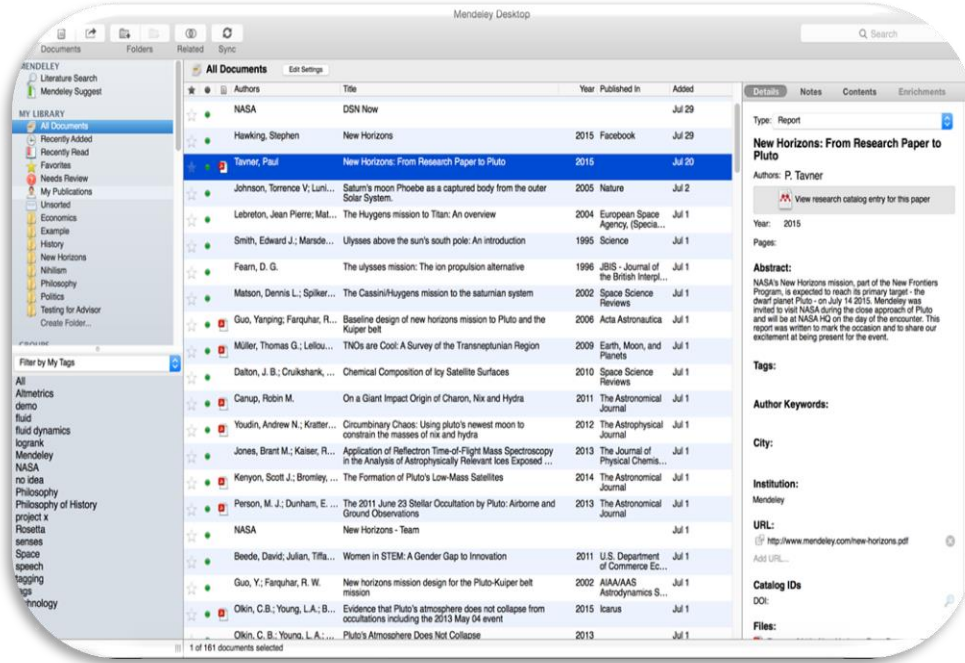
Mendeley Desktop

Documents Folders Related Sync

Q Search

MENDELEY
Literature Search
Mendeley Suggest

MY LIBRARY
All Documents
Recently Added
Recently Read
Favorites
Needs Review
My Publications
Unsorted
Economics
Example
History
New Horizons
Nihilism
Philosophy
Politics
Testing for Advisor
Create Folder...

GROUPS

Filter by My Tags

All
Altmetrics
demo
fluid
fluid dynamics
logrank
Mendeley
NASA
no idea
Philosophy
Philosophy of History
project x
Rosetta
senses
Space
speech
tagging
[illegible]gs
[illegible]hnology

All Documents Edit Settings

| Authors | Title | Year | Published In | Added |
|---|---|---|---|---|
| NASA | DSN Now | | | Jul 29 |
| Hawking, Stephen | New Horizons | 2015 | Facebook | Jul 29 |
| Tavner, Paul | New Horizons: From Research Paper to Pluto | 2015 | | Jul 20 |
| Johnson, Torrence V.; Luni... | Saturn's moon Phoebe as a captured body from the outer Solar System. | 2005 | Nature | Jul 2 |
| Lebreton, Jean Pierre; Mat... | The Huygens mission to Titan: An overview | 2004 | European Space Agency, (Specia... | Jul 1 |
| Smith, Edward J.; Marsde... | Ulysses above the sun's south pole: An introduction | 1995 | Science | Jul 1 |
| Fearn, D. G. | The ulysses mission: The ion propulsion alternative | 1996 | JBIS - Journal of the British Interpl... | Jul 1 |
| Matson, Dennis L.; Spilker... | The Cassini/Huygens mission to the saturnian system | 2002 | Space Science Reviews | Jul 1 |
| Guo, Yanping; Farquhar, R... | Baseline design of new horizons mission to Pluto and the Kuiper belt | 2006 | Acta Astronautica | Jul 1 |
| Müller, Thomas G.; Lellou... | TNOs are Cool: A Survey of the Transneptunian Region | 2009 | Earth, Moon, and Planets | Jul 1 |
| Dalton, J. B.; Cruikshank, ... | Chemical Composition of Icy Satellite Surfaces | 2010 | Space Science Reviews | Jul 1 |
| Canup, Robin M. | On a Giant Impact Origin of Charon, Nix and Hydra | 2011 | The Astronomical Journal | Jul 1 |
| Youdin, Andrew N.; Kratter... | Circumbinary Chaos: Using pluto's newest moon to constrain the masses of nix and hydra | 2012 | The Astrophysical Journal | Jul 1 |
| Jones, Brant M.; Kaiser, R... | Application of Reflectron Time-of-Flight Mass Spectroscopy in the Analysis of Astrophysically Relevant Ices Exposed ... | 2013 | The Journal of Physical Chemis... | Jul 1 |
| Kenyon, Scott J.; Bromley, ... | The Formation of Pluto's Low-Mass Satellites | 2014 | The Astronomical Journal | Jul 1 |
| Person, M. J.; Dunham, E. ... | The 2011 June 23 Stellar Occultation by Pluto: Airborne and Ground Observations | 2013 | The Astronomical Journal | Jul 1 |
| NASA | New Horizons - Team | | | Jul 1 |
| Beede, David; Julian, Tiffa... | Women in STEM: A Gender Gap to Innovation | 2011 | U.S. Department of Commerce Ec... | Jul 1 |
| Guo, Y.; Farquhar, R. W. | New horizons mission design for the Pluto-Kuiper belt mission | 2002 | AIAA/AAS Astrodynamics S... | Jul 1 |
| Olkin, C.B.; Young, L.A.; B... | Evidence that Pluto's atmosphere does not collapse from occultations including the 2013 May 04 event | 2015 | Icarus | Jul 1 |
| Olkin, C. B.; Young, L. A.; ... | Pluto's Atmosphere Does Not Collapse | 2013 | | Jul 1 |

1 of 161 documents selected

Details Notes Contents Enrichments

Type: Report

New Horizons: From Research Paper to Pluto

Authors: P. Tavner

View research catalog entry for this paper

Year: 2015

Pages:

Abstract:
NASA's New Horizons mission, part of the New Frontiers Program, is expected to reach its primary target - the dwarf planet Pluto - on July 14 2015. Mendeley was invited to visit NASA during the close approach of Pluto and will be at NASA HQ on the day of the encounter. This report was written to mark the occasion and to share our excitement at being present for the event.

Tags:

Author Keywords:

City:

Institution:
Mendeley

URL:
http://www.mendeley.com/new-horizons.pdf
Add URL...

Catalog IDs
DOI:

Files: